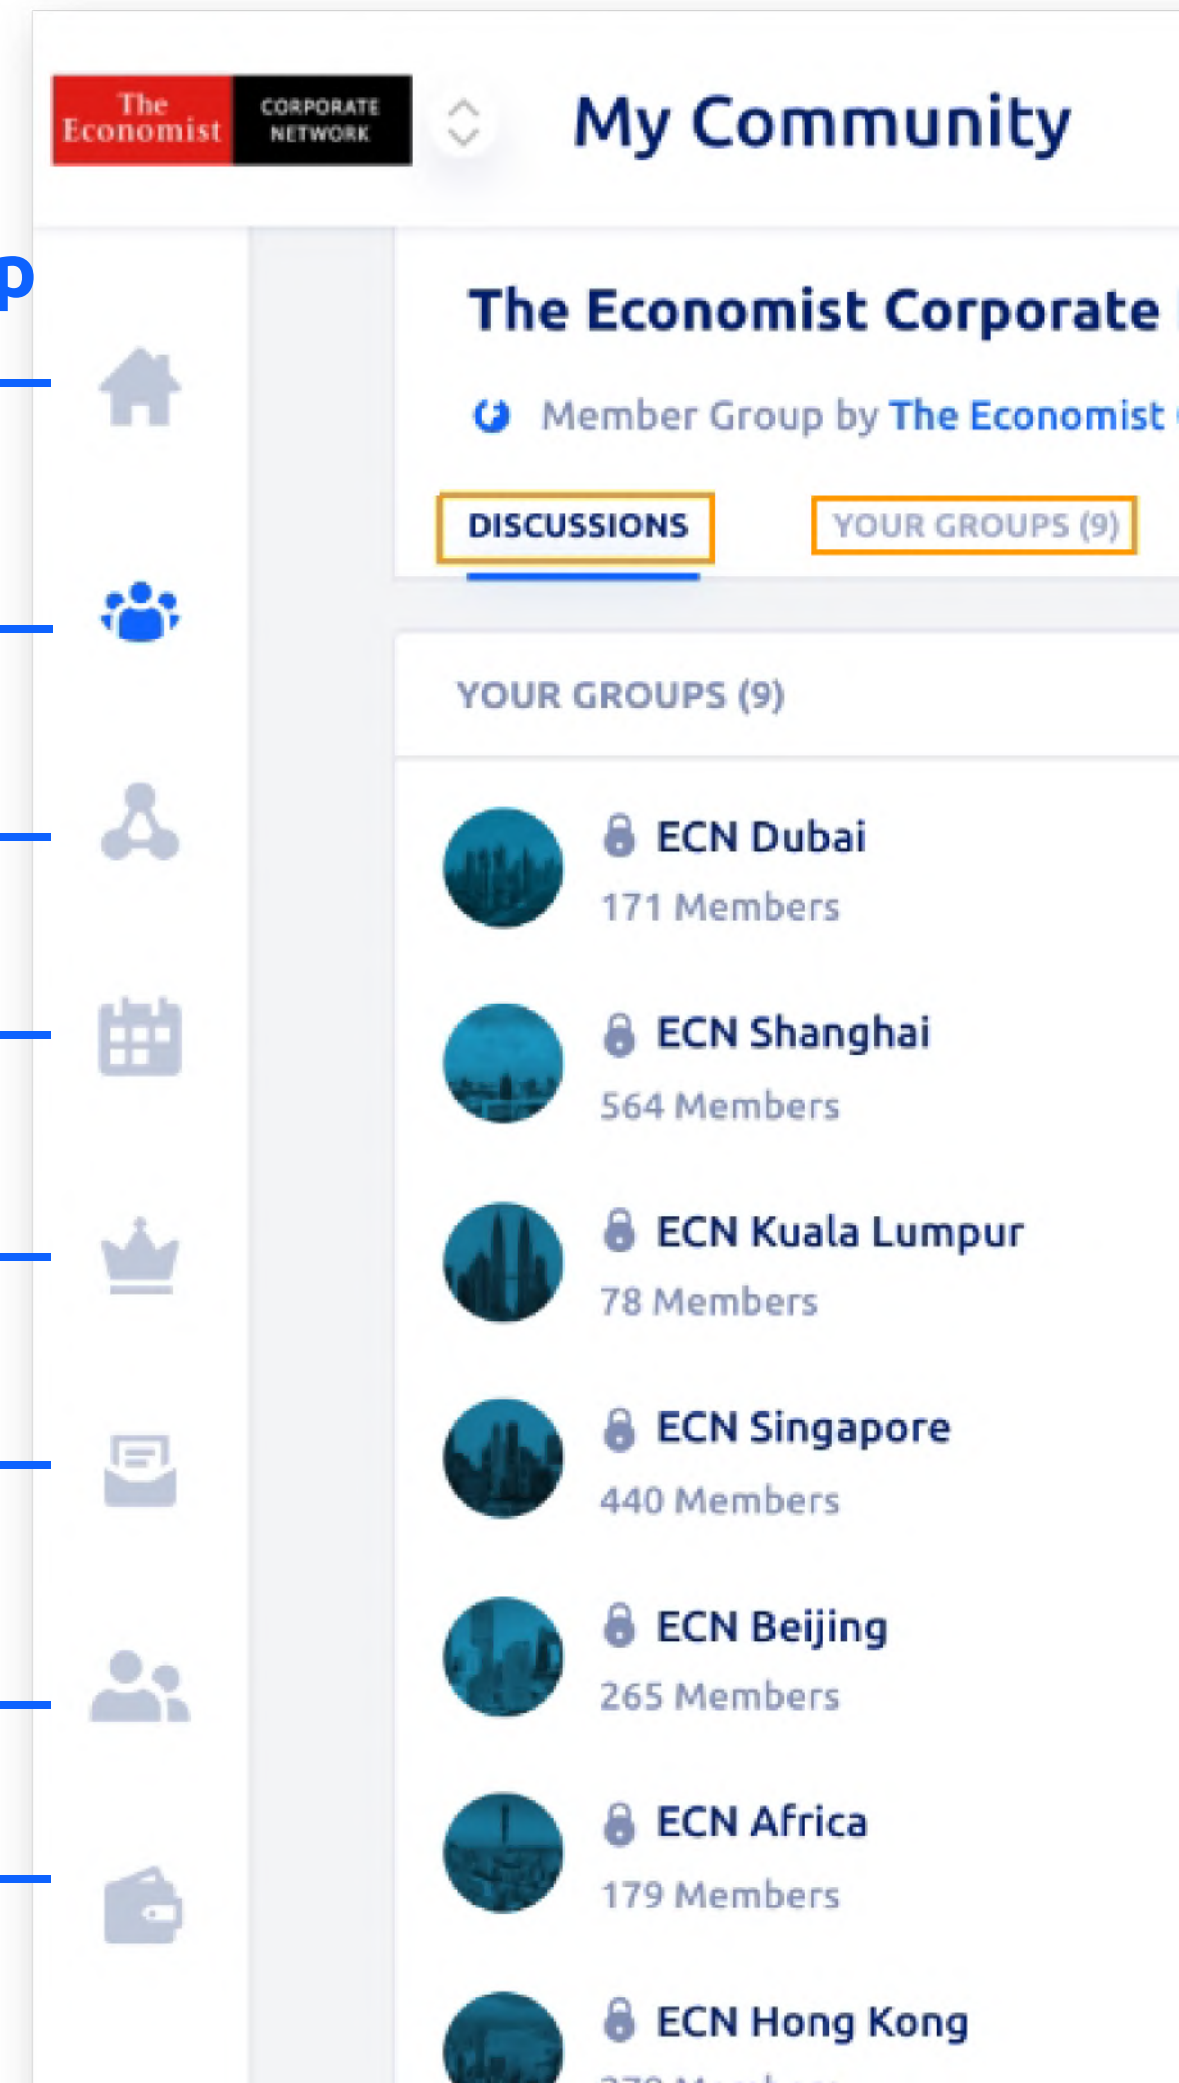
The Economist CORPORATE NETWORK

My Community

p

The Economist Corporate

Member Group by The Economist

DISCUSSIONS

YOUR GROUPS (9)

YOUR GROUPS (9)

ECN Dubai
171 Members

ECN Shanghai
564 Members

ECN Kuala Lumpur
78 Members

ECN Singapore
440 Members

ECN Beijing
265 Members

ECN Africa
179 Members

ECN Hong Kong
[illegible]